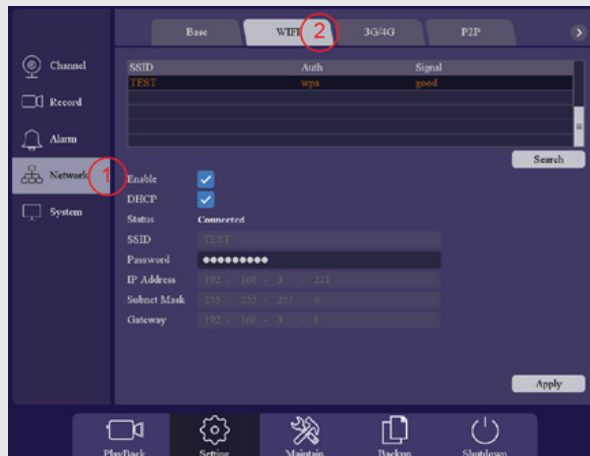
Base
WIFI
2
3G/4G
P2P

Channel
Record
Alarm
Network
1
System

| SSID | Auth | Signal |
|---|---|---|
| TEST | wpa | good |

Search

Enable
DHCP
Status Connected
SSID TEST
Password ●●●●●●●●●
IP Address 192 . 168 . 3 . 221
Subnet Mask 255 . 255 . 255 . 0
Gateway 192 . 168 . 3 . 1

Apply

PlayBack
Setting
Maintain
Backup
Shutdown